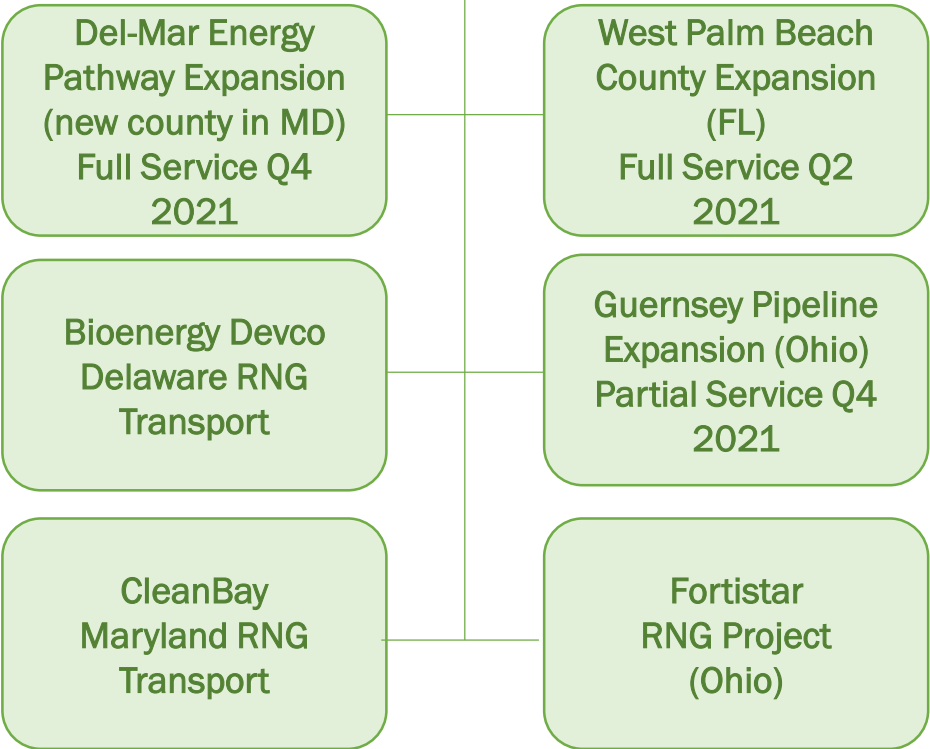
Del-Mar Energy Pathway Expansion (new county in MD) Full Service Q4 2021

West Palm Beach County Expansion (FL) Full Service Q2 2021

Bioenergy Devco Delaware RNG Transport

Guernsey Pipeline Expansion (Ohio) Partial Service Q4 2021

CleanBay Maryland RNG Transport

Fortistar RNG Project (Ohio)